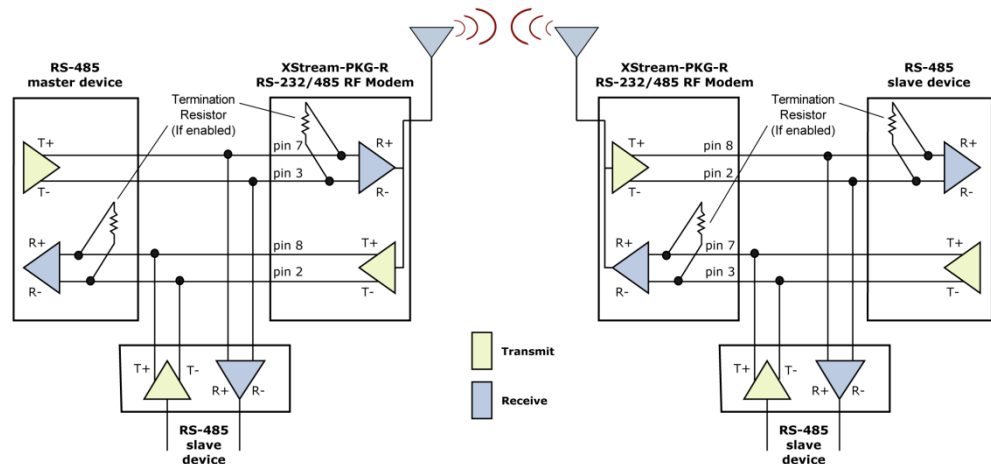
RS-485 master device

Termination Resistor (If enabled)

XStream-PKG-R RS-232/485 RF Modem

T+
T-
R+
R-

pin 7
pin 3
pin 8
pin 2

R+
R-
T+
T-

T+ T-
R+ R-

RS-485 slave device

Transmit

Receive

XStream-PKG-R RS-232/485 RF Modem

T+
T-
R+
R-

pin 8
pin 2
pin 7
pin 3

Termination Resistor (If enabled)

RS-485 slave device

R+
R-
T+
T-

T+ T-
R+ R-

RS-485 slave device